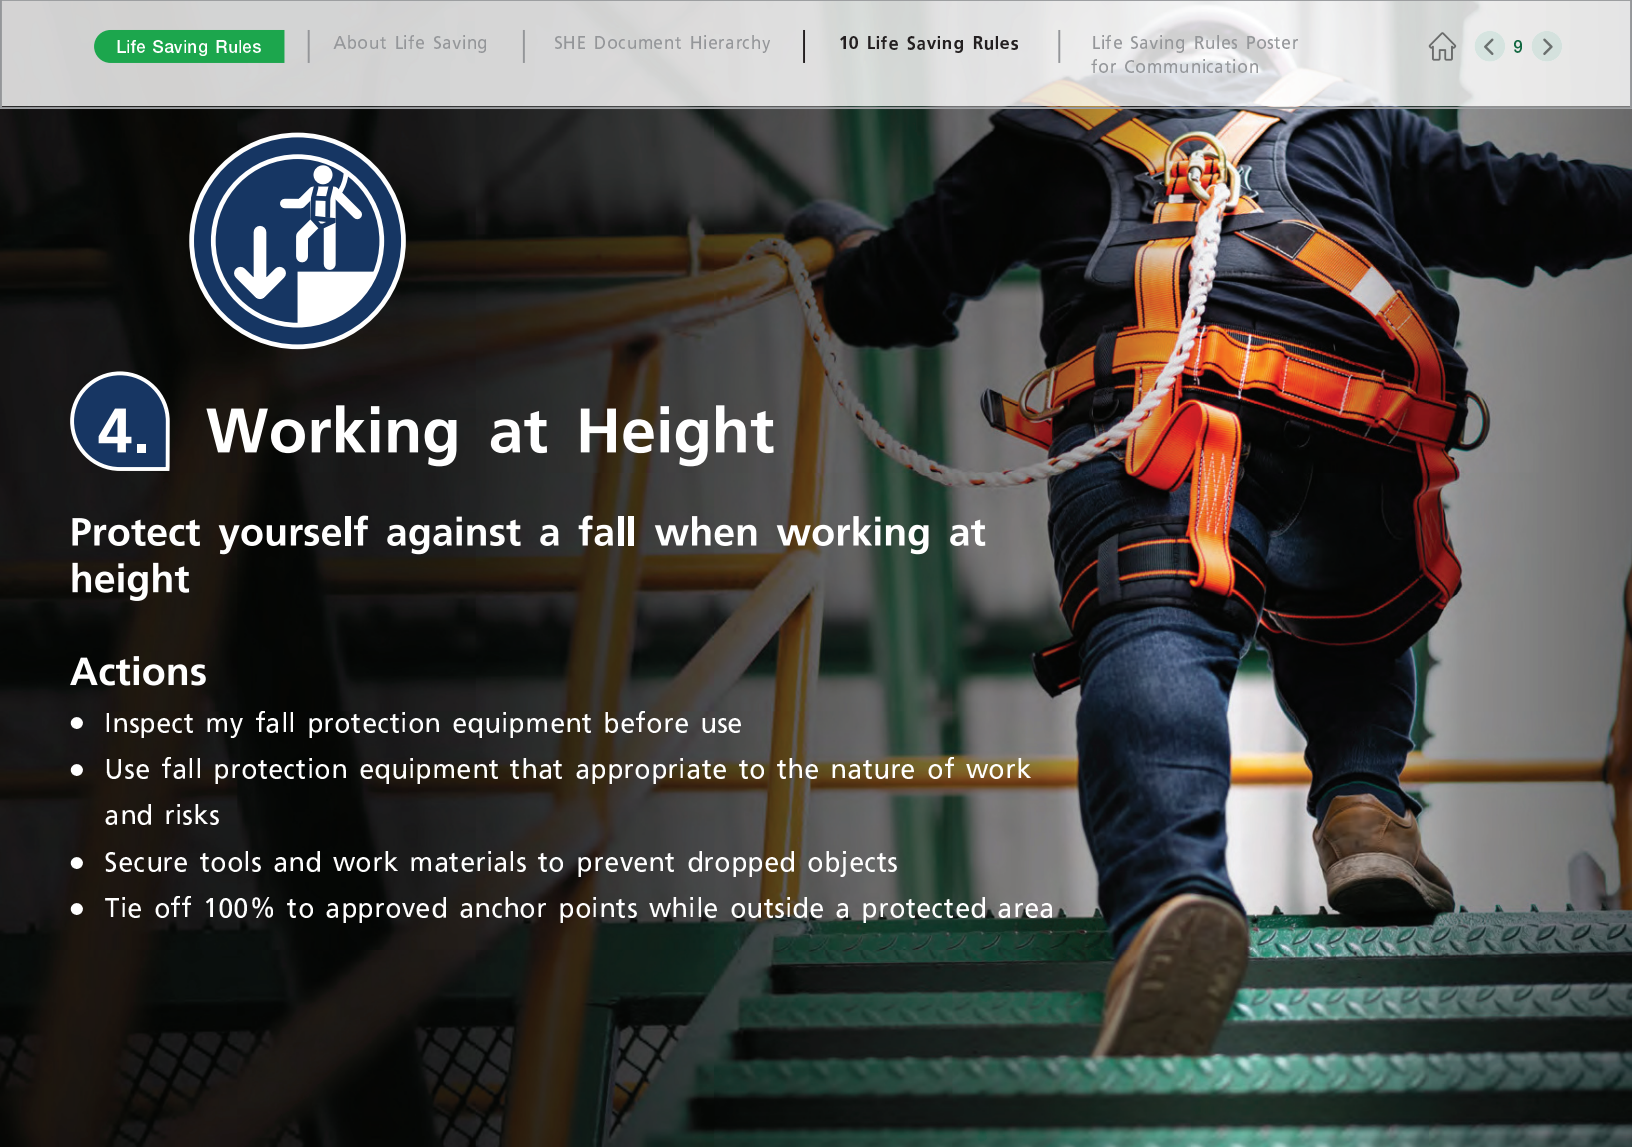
Life Saving Rules | About Life Saving | SHE Document Hierarchy | 10 Life Saving Rules | Life Saving Rules Poster for Communication

9

4. Working at Height

Protect yourself against a fall when working at height

Actions

- Inspect my fall protection equipment before use
- Use fall protection equipment that appropriate to the nature of work and risks
- Secure tools and work materials to prevent dropped objects
- Tie off 100% to approved anchor points while outside a protected area